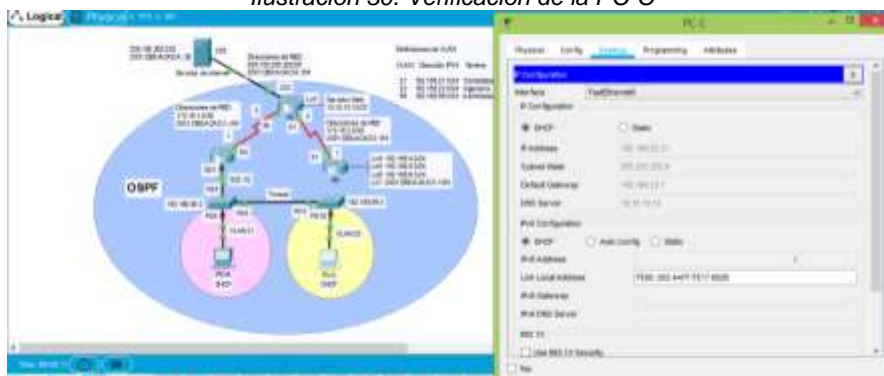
Ilustración 30: Verificación de la PC-C

Logical Physical

Servidor de internet

OSPF

PC-A DHCP

PC-C DHCP

PC-C

Physical Config Desktop Programming Attributes

IP Configuration

Interface FastEthernet0

IP Configuration

DHCP Static

IP Address

Subnet Mask

Default Gateway

DNS Server

IPv6 Configuration

DHCP Auto Config Static

IPv6 Address

Link Local Address FE80::203:E4FF:FE17:6D05

IPv6 Gateway

IPv6 DNS Server

802.1X

Use 802.1X Security

Top